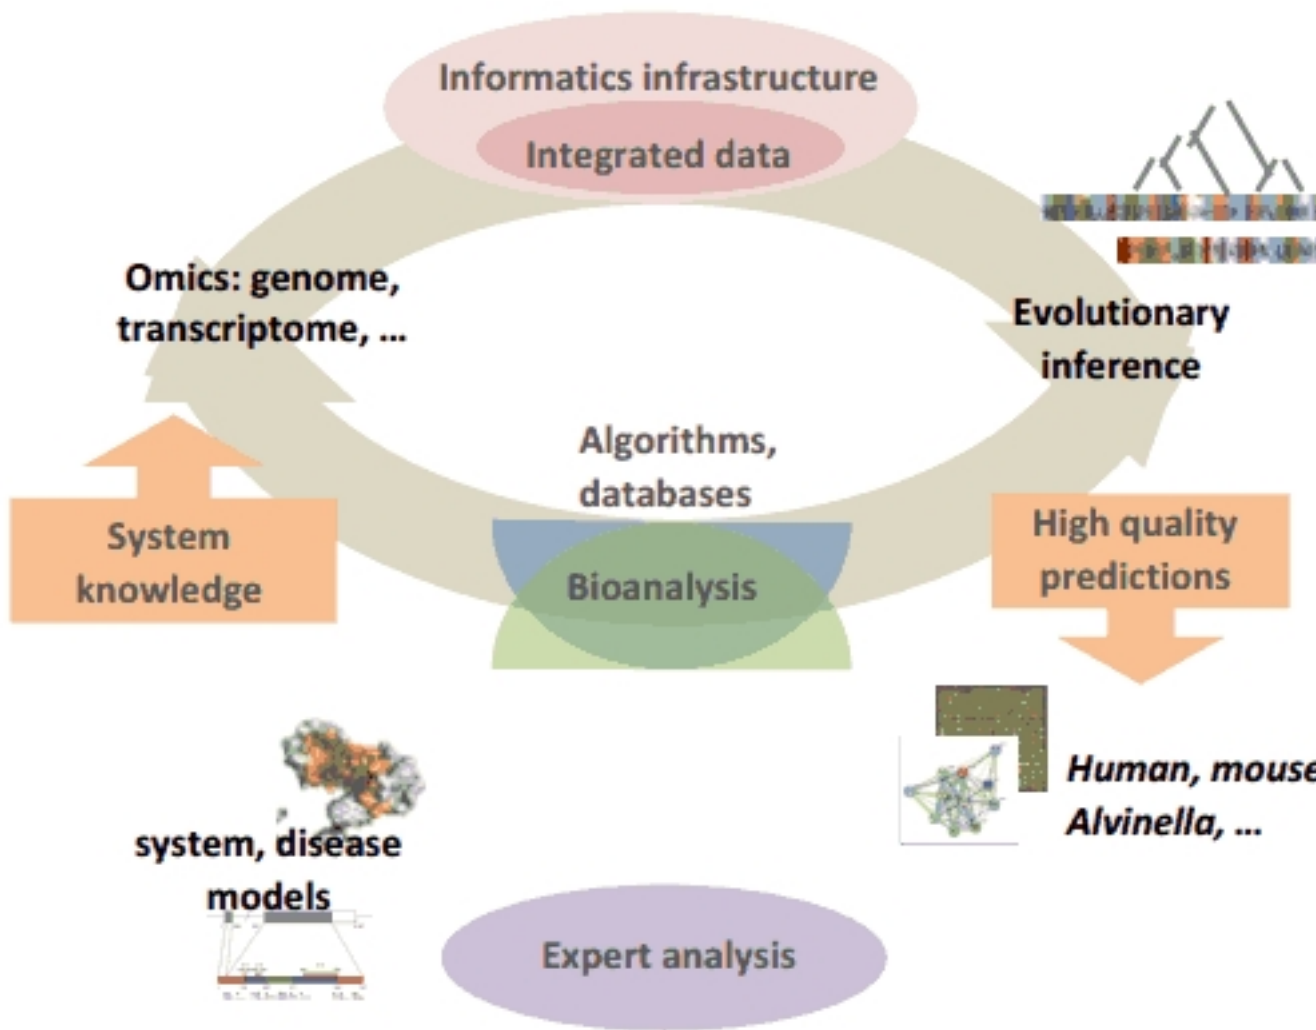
Informatics infrastructure

Integrated data

Omics: genome, transcriptome, ...

Evolutionary inference

Algorithms, databases

Bioanalysis

System knowledge

High quality predictions

Human, mouse
Alvinella, ...

system, disease models

Expert analysis